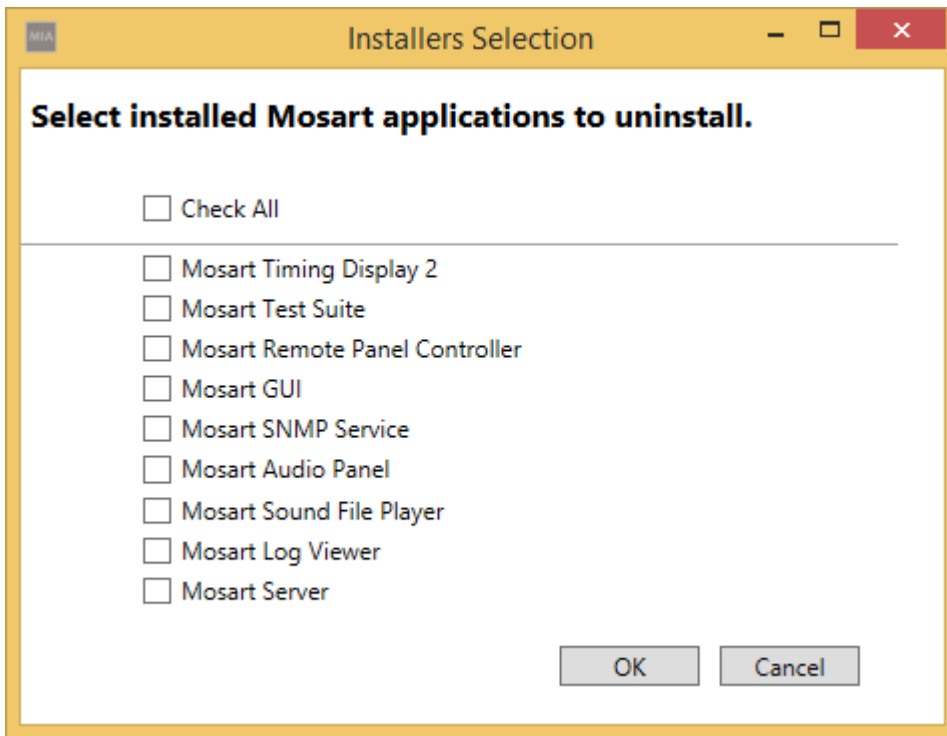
MIA

Installers Selection

Select installed Mosart applications to uninstall.

Check All

Mosart Timing Display 2
Mosart Test Suite
Mosart Remote Panel Controller
Mosart GUI
Mosart SNMP Service
Mosart Audio Panel
Mosart Sound File Player
Mosart Log Viewer
Mosart Server

OK
Cancel